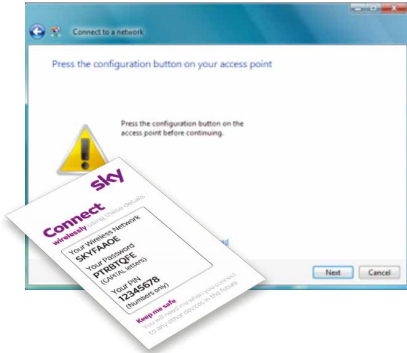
Connect to a network

Press the configuration button on your access point

Press the configuration button on the access point before continuing.

sky

Connect
wirelessly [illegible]

Your Wireless Network
SKYFAAOE
Your Password
PTRBTQFE
(CAPITAL letters)
Your PIN
12345678
(Numbers only)

Keep me safe
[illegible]

Next
Cancel